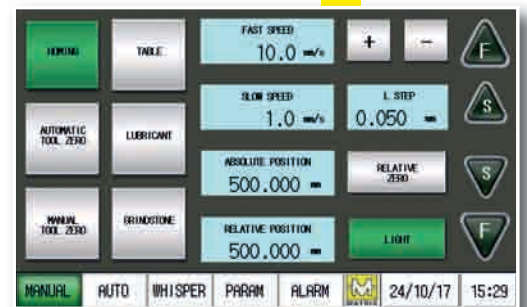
HOMING

TABLE

FAST SPEED
10.0 m/s

+

−

F

AUTOMATIC TOOL ZERO

LUBRICANT

SLOW SPEED
1.0 m/s

L STEP
0.050 mm

S

ABSOLUTE POSITION
500.000 mm

RELATIVE ZERO

S

MANUAL TOOL ZERO

GRINDSTONE

RELATIVE POSITION
500.000 mm

LIGHT

F

MANUAL

AUTO

WHISPER

PARAM

ALARM

M
MATRIX

24/10/17

15:29